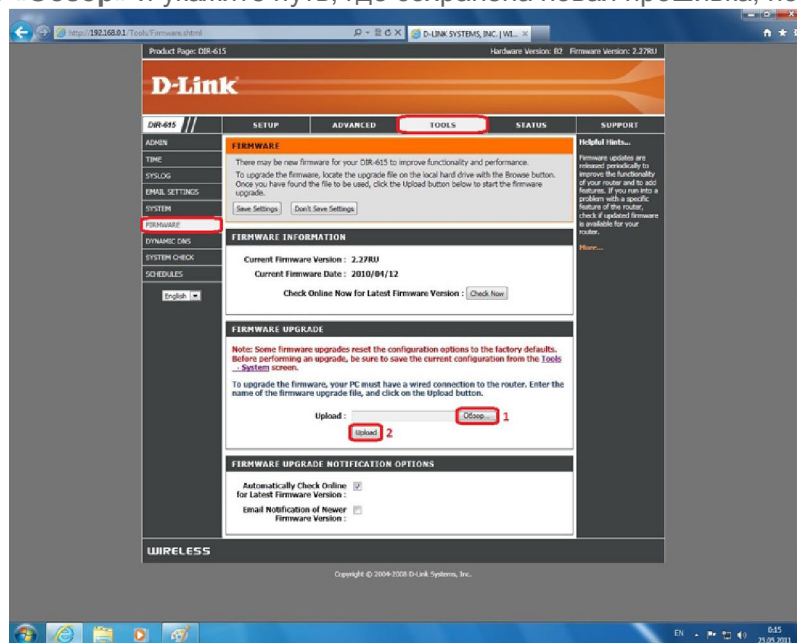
http://192.168.0.1/Tools/Firmware.shtml

D-LINK SYSTEMS, INC. | WI...

Product Page: DIR-615

Hardware Version: B2 Firmware Version: 2.27RU

D-Link

DIR-615

SETUP

ADVANCED

TOOLS

STATUS

SUPPORT

ADMIN

TIME

SYSLOG

EMAIL SETTINGS

SYSTEM

FIRMWARE

DYNAMIC DNS

SYSTEM CHECK

SCHEDULES

English

FIRMWARE

There may be new firmware for your DIR-615 to improve functionality and performance.

To upgrade the firmware, locate the upgrade file on the local hard drive with the Browse button. Once you have found the file to be used, click the Upload button below to start the firmware upgrade.

Save Settings

Don't Save Settings

FIRMWARE INFORMATION

Current Firmware Version : 2.27RU

Current Firmware Date : 2010/04/12

Check Online Now for Latest Firmware Version : Check Now

FIRMWARE UPGRADE

Note: Some firmware upgrades reset the configuration options to the factory defaults. Before performing an upgrade, be sure to save the current configuration from the Tools - System screen.

To upgrade the firmware, your PC must have a wired connection to the router. Enter the name of the firmware upgrade file, and click on the Upload button.

Upload : Обзор... 1

Upload 2

FIRMWARE UPGRADE NOTIFICATION OPTIONS

Automatically Check Online for Latest Firmware Version :

Email Notification of Newer Firmware Version :

Helpful Hints...

Firmware updates are released periodically to improve the functionality of your router and to add features. If you run into a problem with a specific feature of the router, check if updated firmware is available for your router.

More...

WIRELESS

Copyright © 2004-2008 D-Link Systems, Inc.

EN

0:15
25.05.2011